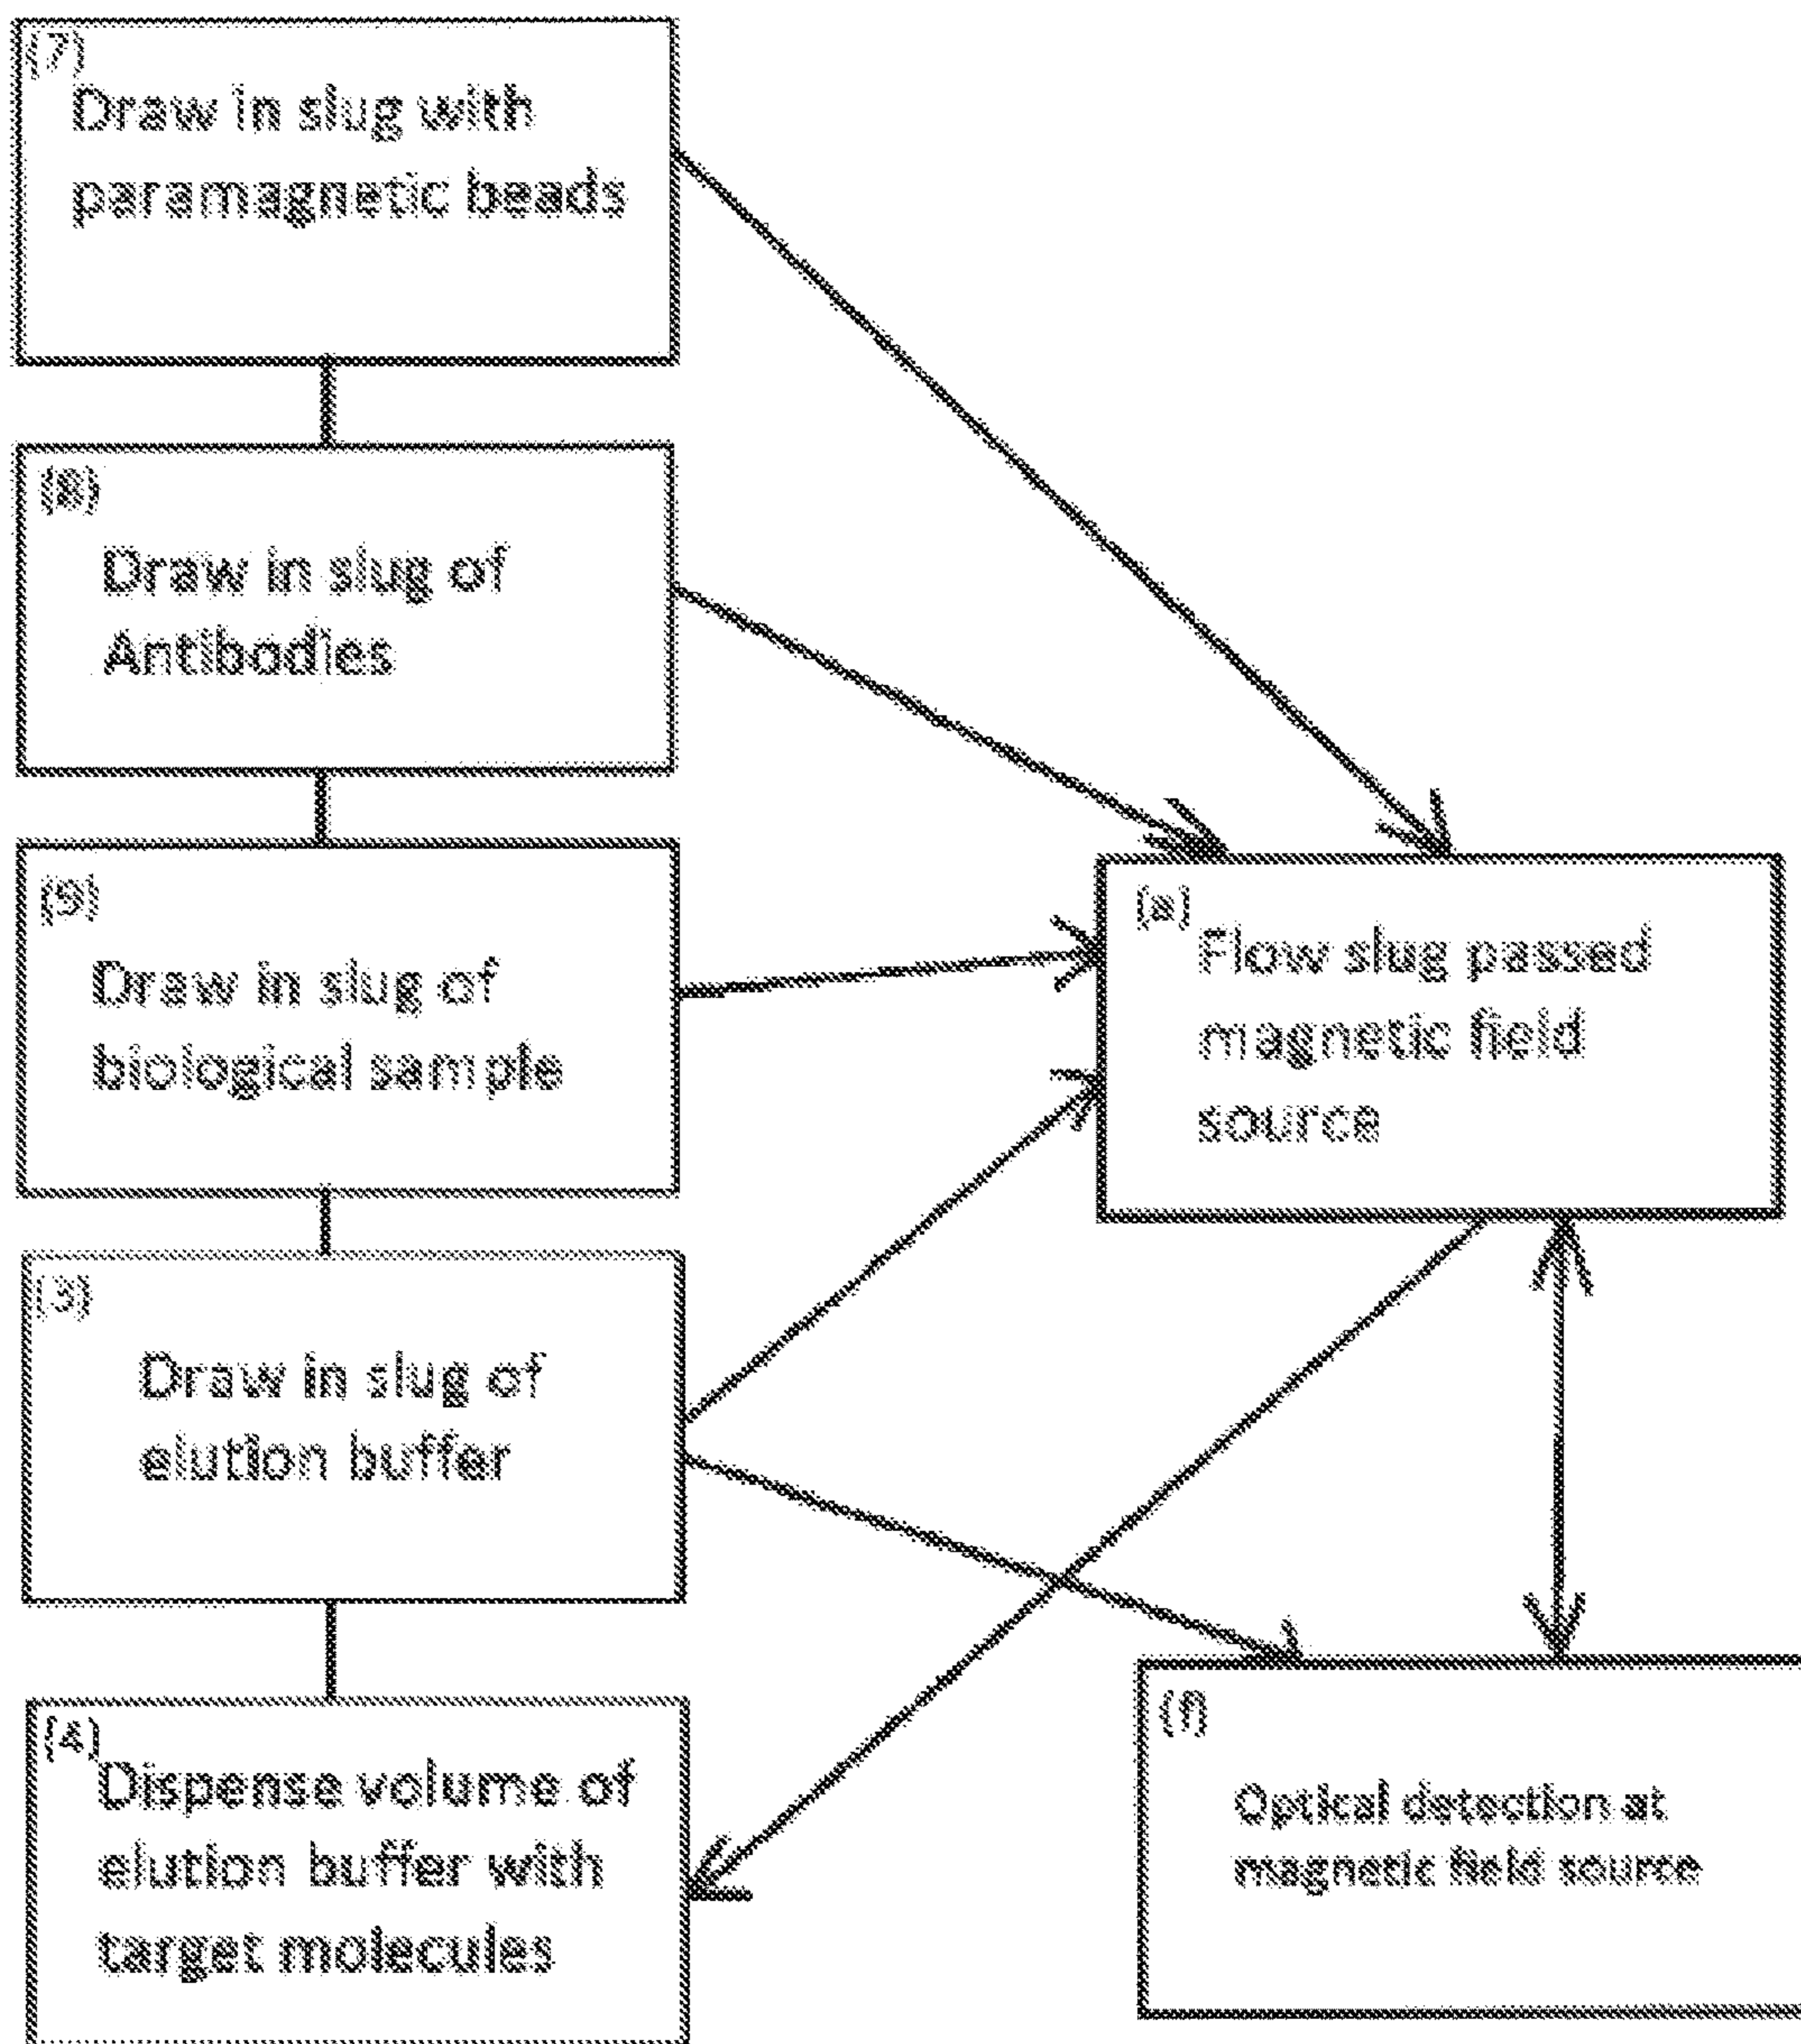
(7)
Draw in slug with paramagnetic beads

(8)
Draw in slug of Antibodies

(5)
Draw in slug of biological sample

(3)
Draw in slug of elution buffer

(4)
Dispense volume of elution buffer with target molecules

(e)
Flow slug passed magnetic field source

(f)
Optical detection at magnetic field source